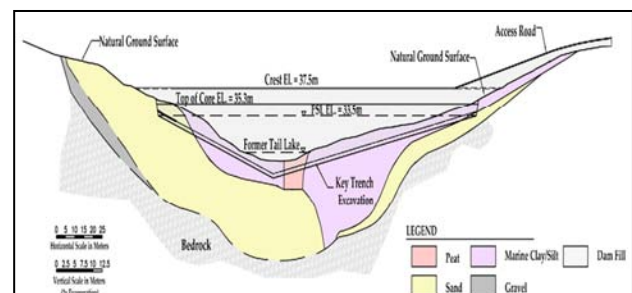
Natural Ground Surface

Access Road

Natural Ground Surface

Crest EL = 37.5m

Top of Core EL = 35.3m

FSL EL = 33.5m

Former Tail Lake

Key Trench Excavation

Bedrock

0 5 10 15 20 25
Horizontal Scale in Meters

0 2.5 5 7.5 10 12.5
Vertical Scale in Meters
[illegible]

LEGEND

Peat

Marine Clay/Silt

Dam Fill

Sand

Gravel